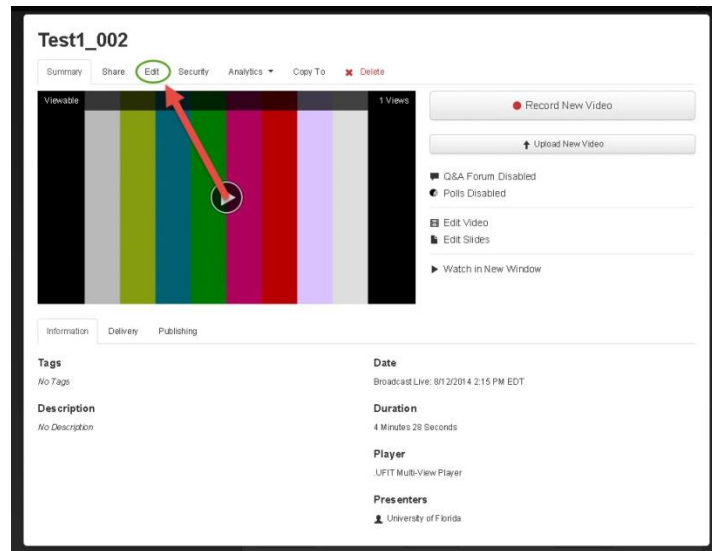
Test1_002

Summary Share Edit Security Analytics ▾ Copy To ✖ Delete

Viewable

1 Views

Record New Video

Upload New Video

Q&A Forum Disabled

Polls Disabled

Edit Video

Edit Slides

Watch in New Window

Information Delivery Publishing

Tags

No Tags

Description

No Description

Date

Broadcast Live: 8/12/2014 2:15 PM EDT

Duration

4 Minutes 28 Seconds

Player

UFIT Multi-View Player

Presenters

University of Florida